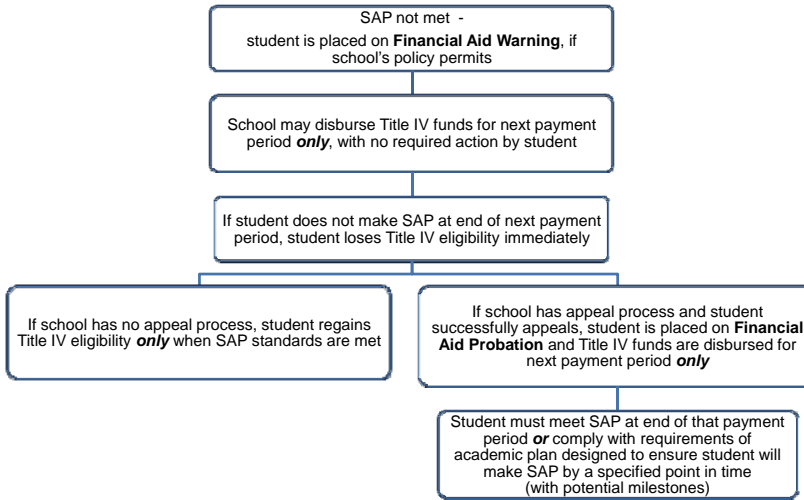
SAP not met -

student is placed on **Financial Aid Warning**, if school's policy permits

School may disburse Title IV funds for next payment period ***only***, with no required action by student

If student does not make SAP at end of next payment period, student loses Title IV eligibility immediately

If school has no appeal process, student regains Title IV eligibility ***only*** when SAP standards are met

If school has appeal process and student successfully appeals, student is placed on **Financial Aid Probation** and Title IV funds are disbursed for next payment period ***only***

Student must meet SAP at end of that payment period ***or*** comply with requirements of academic plan designed to ensure student will make SAP by a specified point in time (with potential milestones)